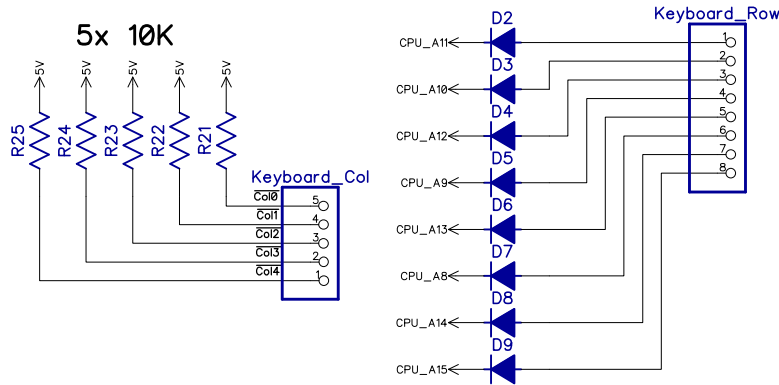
5x 10K

5V 5V 5V 5V 5V

R25 R24 R23 R22 R21

Keyboard_Col

$\overline{Col0}$ 5
$\overline{Col1}$ 4
$\overline{Col2}$ 3
$\overline{Col3}$ 2
$\overline{Col4}$ 1

D2
CPU_A11
D3
CPU_A10
D4
CPU_A12
D5
CPU_A9
D6
CPU_A13
D7
CPU_A8
D8
CPU_A14
D9
CPU_A15

Keyboard_Row
1
2
3
4
5
6
7
8